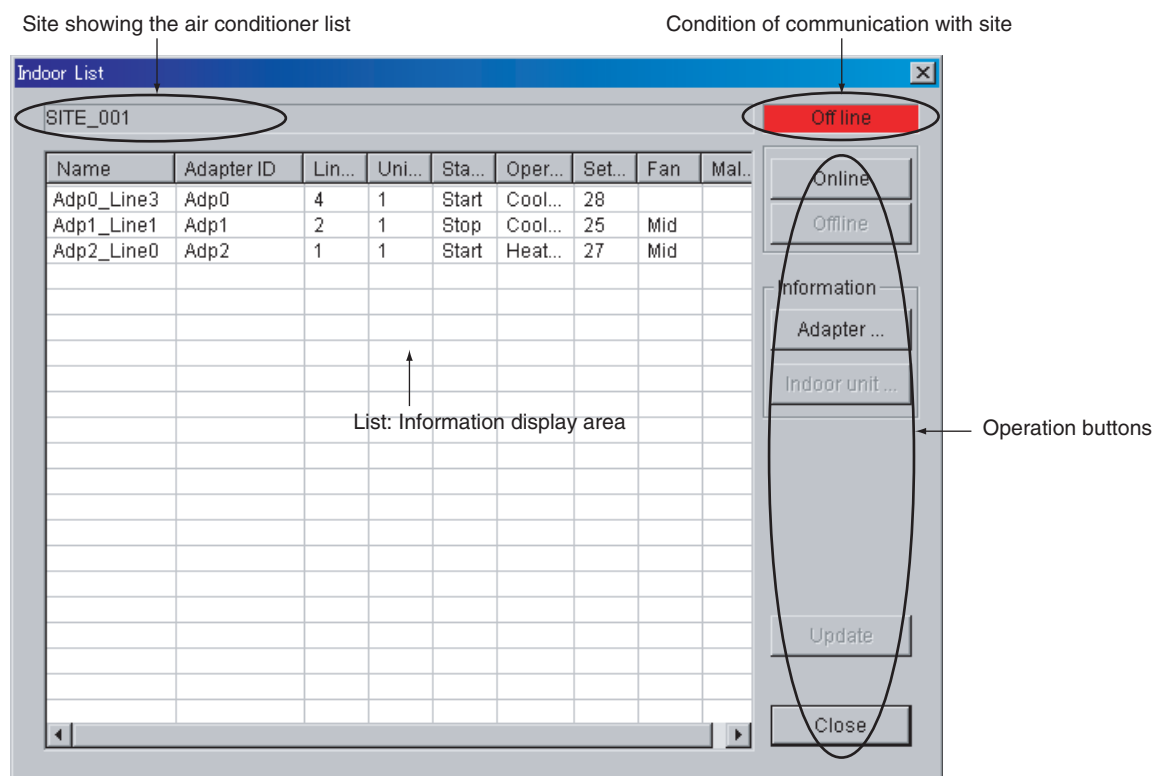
Site showing the air conditioner list

Condition of communication with site

Indoor List

SITE_001

Off line

| Name | Adapter ID | Lin... | Uni... | Sta... | Oper... | Set... | Fan | Mal... |
|---|---|---|---|---|---|---|---|---|
| Adp0_Line3 | Adp0 | 4 | 1 | Start | Cool... | 28 | | |
| Adp1_Line1 | Adp1 | 2 | 1 | Stop | Cool... | 25 | Mid | |
| Adp2_Line0 | Adp2 | 1 | 1 | Start | Heat... | 27 | Mid | |

List: Information display area

Online

Offline

Information

Adapter ...

Indoor unit ...

Update

Close

Operation buttons